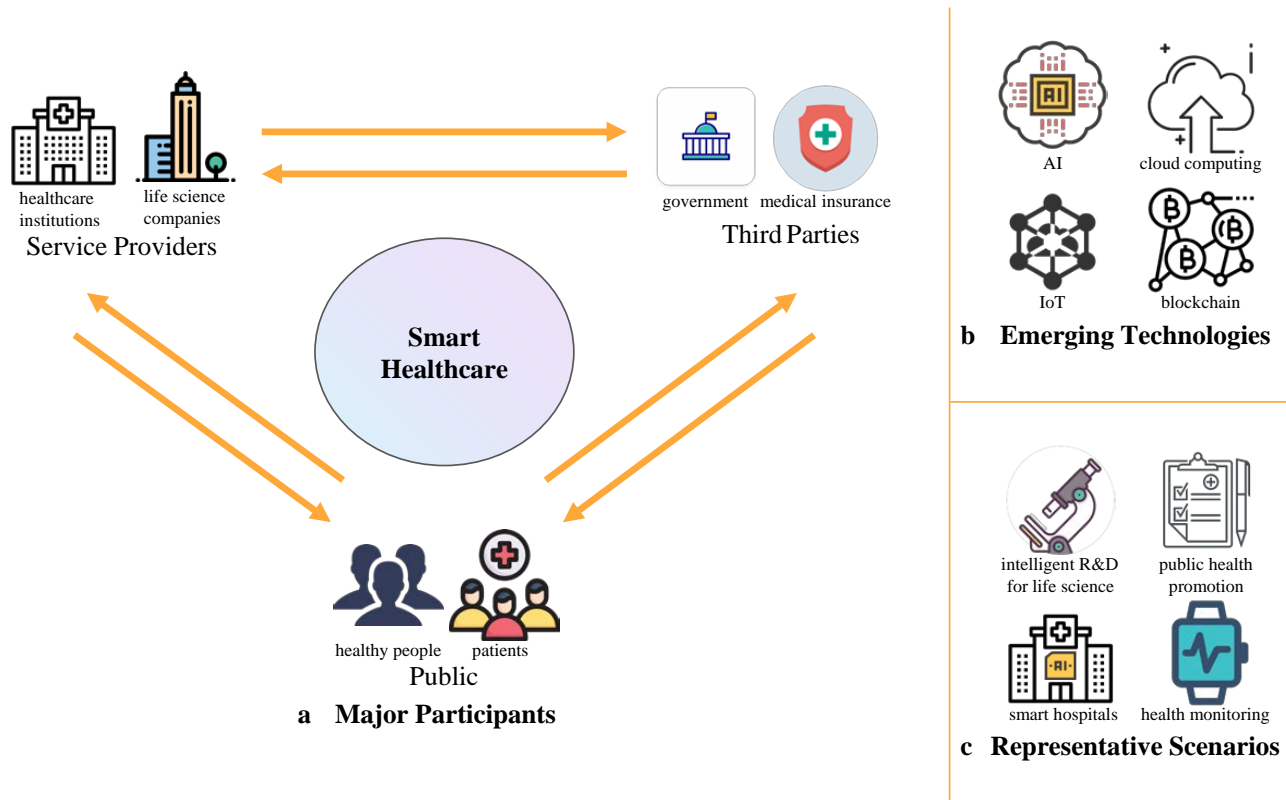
healthcare institutions

life science companies

Service Providers

government

medical insurance

Third Parties

Smart Healthcare

healthy people

patients

Public

a Major Participants

AI

cloud computing

IoT

blockchain

b Emerging Technologies

intelligent R&D for life science

public health promotion

AI

smart hospitals

health monitoring

c Representative Scenarios